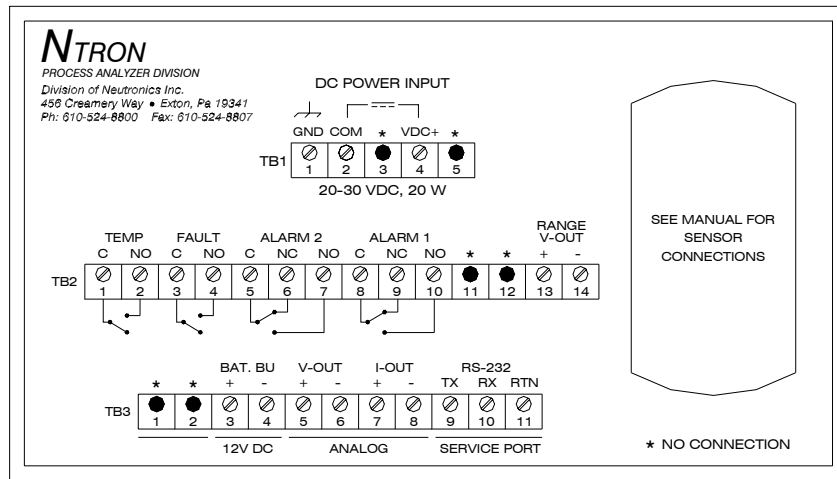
NTRON
PROCESS ANALYZER DIVISION
Division of Neutronics Inc.
456 Creamery Way • Exton, Pa 19341
Ph: 610-524-8800 Fax: 610-524-8807

DC POWER INPUT

GND COM ★ VDC+ ★
TB1 1 2 3 4 5
20-30 VDC, 20 W

TEMP FAULT ALARM 2 ALARM 1 RANGE V-OUT
C NO C NO C NC NO C NC NO ★ ★ + -
TB2 1 2 3 4 5 6 7 8 9 10 11 12 13 14

BAT. BU V-OUT I-OUT RS-232
★ ★ + - + - + - TX RX RTN
TB3 1 2 3 4 5 6 7 8 9 10 11
12V DC ANALOG SERVICE PORT

SEE MANUAL FOR SENSOR CONNECTIONS

★ NO CONNECTION